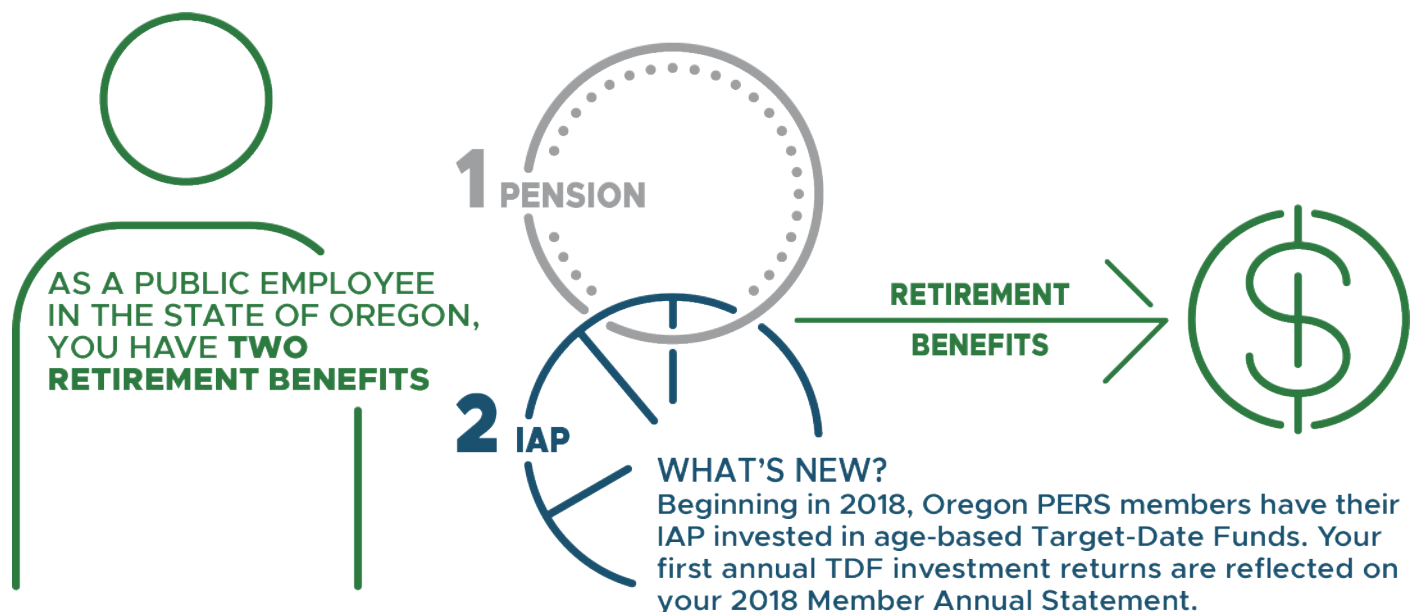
AS A PUBLIC EMPLOYEE IN THE STATE OF OREGON, YOU HAVE **TWO RETIREMENT BENEFITS**

1 PENSION

2 IAP

RETIREMENT BENEFITS

WHAT'S NEW?

Beginning in 2018, Oregon PERS members have their IAP invested in age-based Target-Date Funds. Your first annual TDF investment returns are reflected on your 2018 Member Annual Statement.